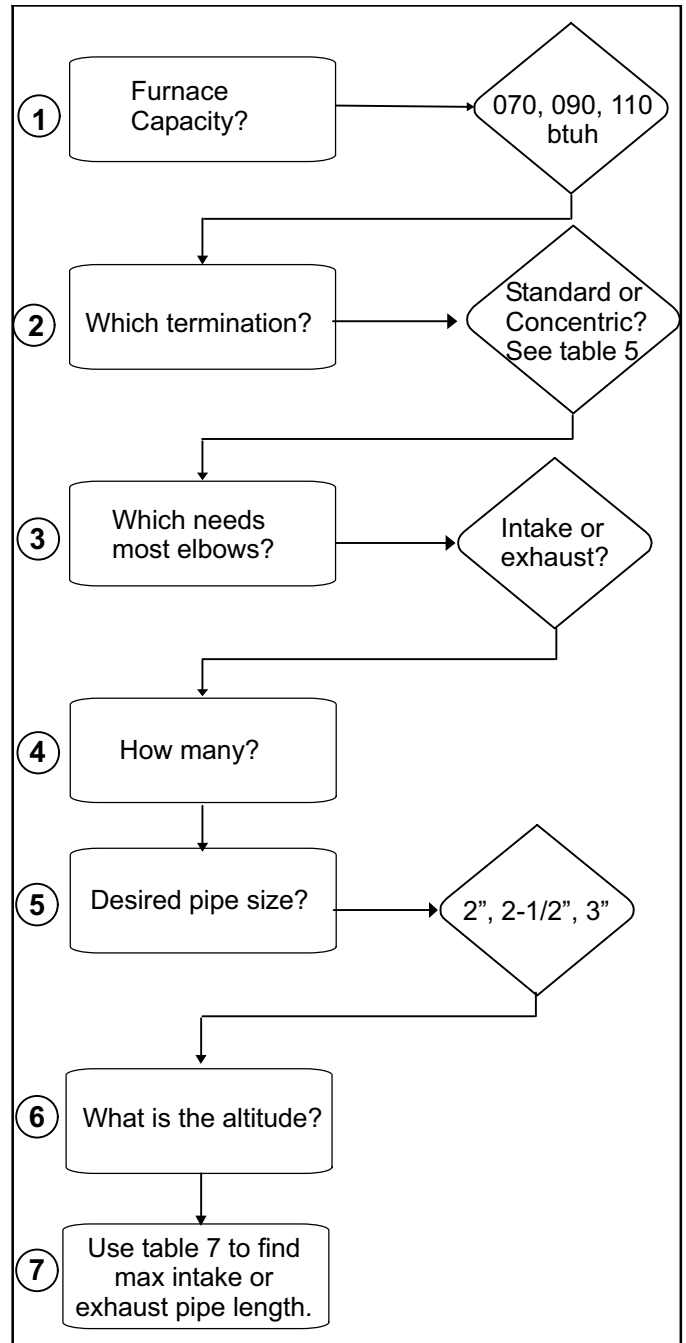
1 Furnace Capacity?

070, 090, 110 btuh

2 Which termination?

Standard or Concentric? See table 5

3 Which needs most elbows?

Intake or exhaust?

4 How many?

5 Desired pipe size?

2”, 2-1/2”, 3”

6 What is the altitude?

7 Use table 7 to find max intake or exhaust pipe length.